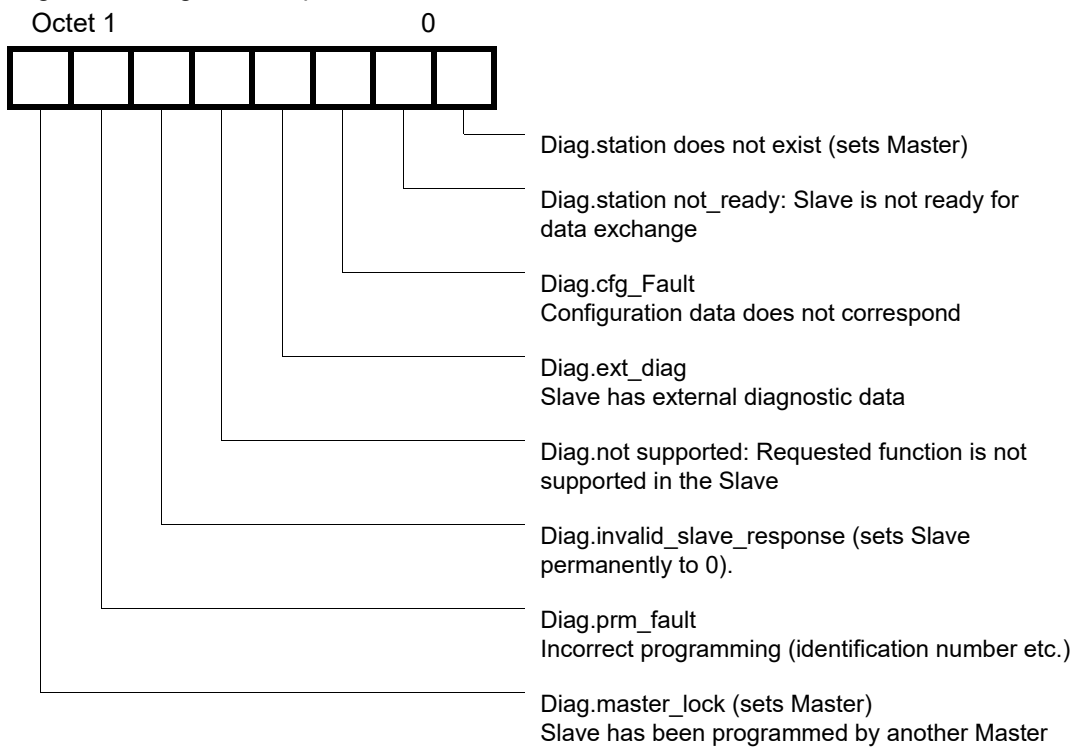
Octet 1 0

Diag.station does not exist (sets Master)

Diag.station not_ready: Slave is not ready for data exchange

Diag.cfg_Fault
Configuration data does not correspond

Diag.ext_diag
Slave has external diagnostic data

Diag.not supported: Requested function is not supported in the Slave

Diag.invalid_slave_response (sets Slave permanently to 0).

Diag.prm_fault
Incorrect programming (identification number etc.)

Diag.master_lock (sets Master)
Slave has been programmed by another Master